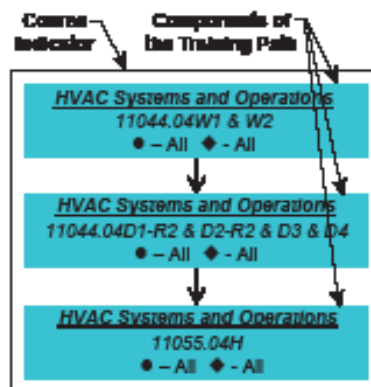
Course Indicator

Components of the Training Path

HVAC Systems and Operations
11044.04W1 & W2
● – All ◆ - All

HVAC Systems and Operations
11044.04D1-R2 & D2-R2 & D3 & D4
● – All ◆ - All

HVAC Systems and Operations
11055.04H
● – All ◆ - All